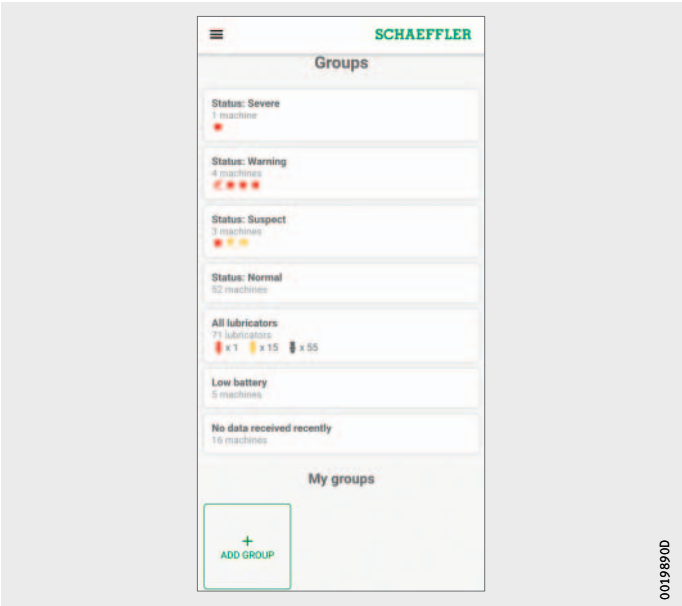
SCHAEFFLER

Groups

Status: Severe
1 machine

Status: Warning
4 machines

Status: Suspect
3 machines

Status: Normal
52 machines

All lubricators
71 lubricators
x 1 x 15 x 55

Low battery
5 machines

No data received recently
16 machines

My groups

+
ADD GROUP

0019890D